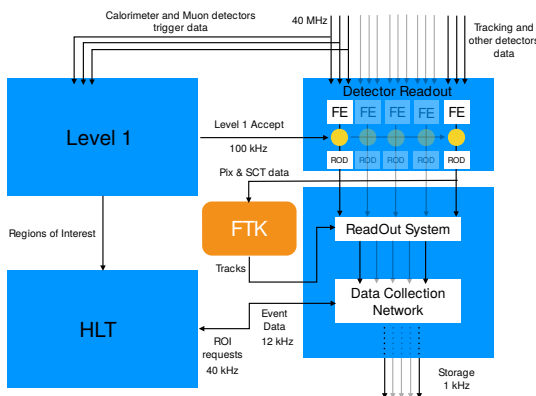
Calorimeter and Muon detectors trigger data

40 MHz

Tracking and other detectors data

Detector Readout

FE FE FE FE FE

ROD ROD ROD ROD ROD

Level 1

Level 1 Accept

100 kHz

Pix & SCT data

Regions of Interest

FTK

Tracks

ReadOut System

Data Collection Network

HLT

Event Data 12 kHz

ROI requests 40 kHz

Storage 1 kHz